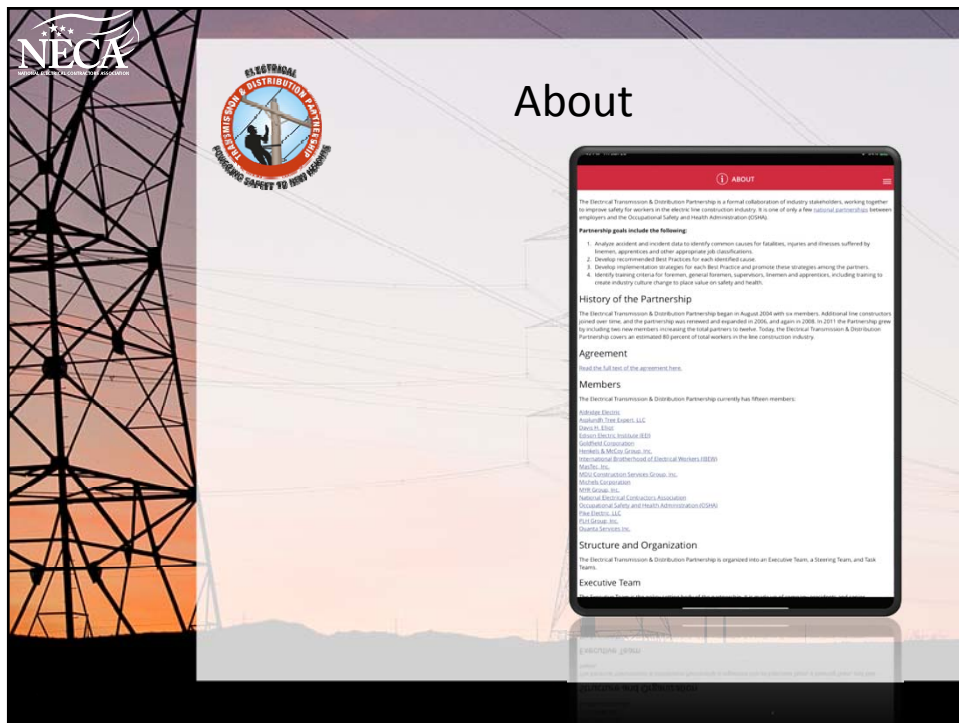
NECA
NATIONAL ELECTRICAL CONTRACTORS ASSOCIATION

ELECTRICAL TRANSMISSION & DISTRIBUTION PARTNERSHIP
POWERING SAFETY TO NEW HEIGHTS

About

ABOUT

The Electrical Transmission & Distribution Partnership is a formal collaboration of industry stakeholders, working together to improve safety for workers in the electric line construction industry. It is one of only a few national partnerships between employers and the Occupational Safety and Health Administration (OSHA).

Partnership goals include the following:

1. Analyze accident and incident data to identify common causes for fatalities, injuries and illnesses suffered by linemen, apprentices and other appropriate job classifications.
2. Develop recommended Best Practices for each identified cause.
3. Develop implementation strategies for each Best Practice and promote these strategies among the partners.
4. Identify training criteria for foremen, general foremen, supervisors, linemen and apprentices, including training to create industry culture change to place value on safety and health.

History of the Partnership

The Electrical Transmission & Distribution Partnership began in August 2004 with six members. Additional line constructors joined over time, and the partnership was renewed and expanded in 2006, and again in 2008. In 2011 the Partnership grew by including two new members increasing the total partners to twelve. Today, the Electrical Transmission & Distribution Partnership covers an estimated 80 percent of total workers in the line construction industry.

Agreement

Read the full text of the agreement here.

Members

The Electrical Transmission & Distribution Partnership currently has fifteen members:

Aldridge Electric
Asplundh Tree Expert, LLC
Davis H. Elliot
Edison Electric Institute (EEI)
Goldfield Corporation
Henkels & McCoy Group, Inc.
International Brotherhood of Electrical Workers (IBEW)
MasTec, Inc.
MDU Construction Services Group, Inc.
Michels Corporation
MYR Group, Inc.
National Electrical Contractors Association
Occupational Safety and Health Administration (OSHA)
Pike Electric, LLC
PLH Group, Inc.
Quanta Services Inc.

Structure and Organization

The Electrical Transmission & Distribution Partnership is organized into an Executive Team, a Steering Team, and Task Teams.

Executive Team

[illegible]